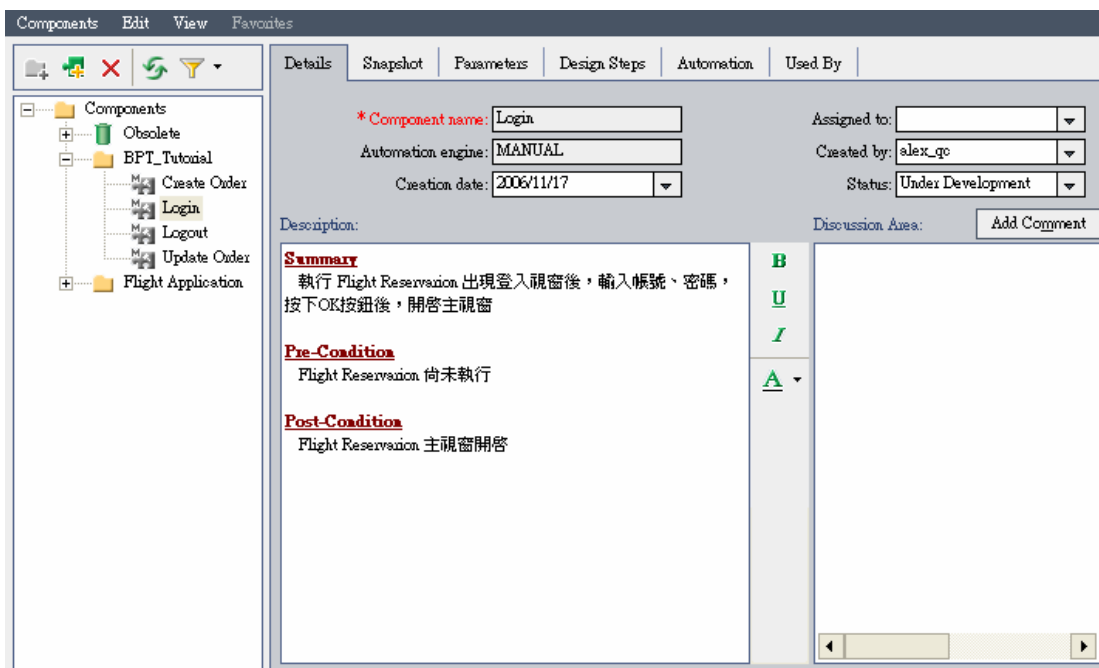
Components Edit View Favorites

Components
Obsolete
BPT_Tutorial
Create Order
Login
Logout
Update Order
Flight Application

Details | Snapshot | Parameters | Design Steps | Automation | Used By

* Component name: Login
Automation engine: MANUAL
Creation date: 2006/11/17

Assigned to:
Created by: alex_qc
Status: Under Development

Description:

Discussion Area:

Add Comment

Summary
執行 Flight Reservarion 出現登入視窗後，輸入帳號、密碼，按下OK按鈕後，開啓主視窗

Pre-Condition
Flight Reservarion 尚未執行

Post-Condition
Flight Reservarion 主視窗開啓

B
U
I
A